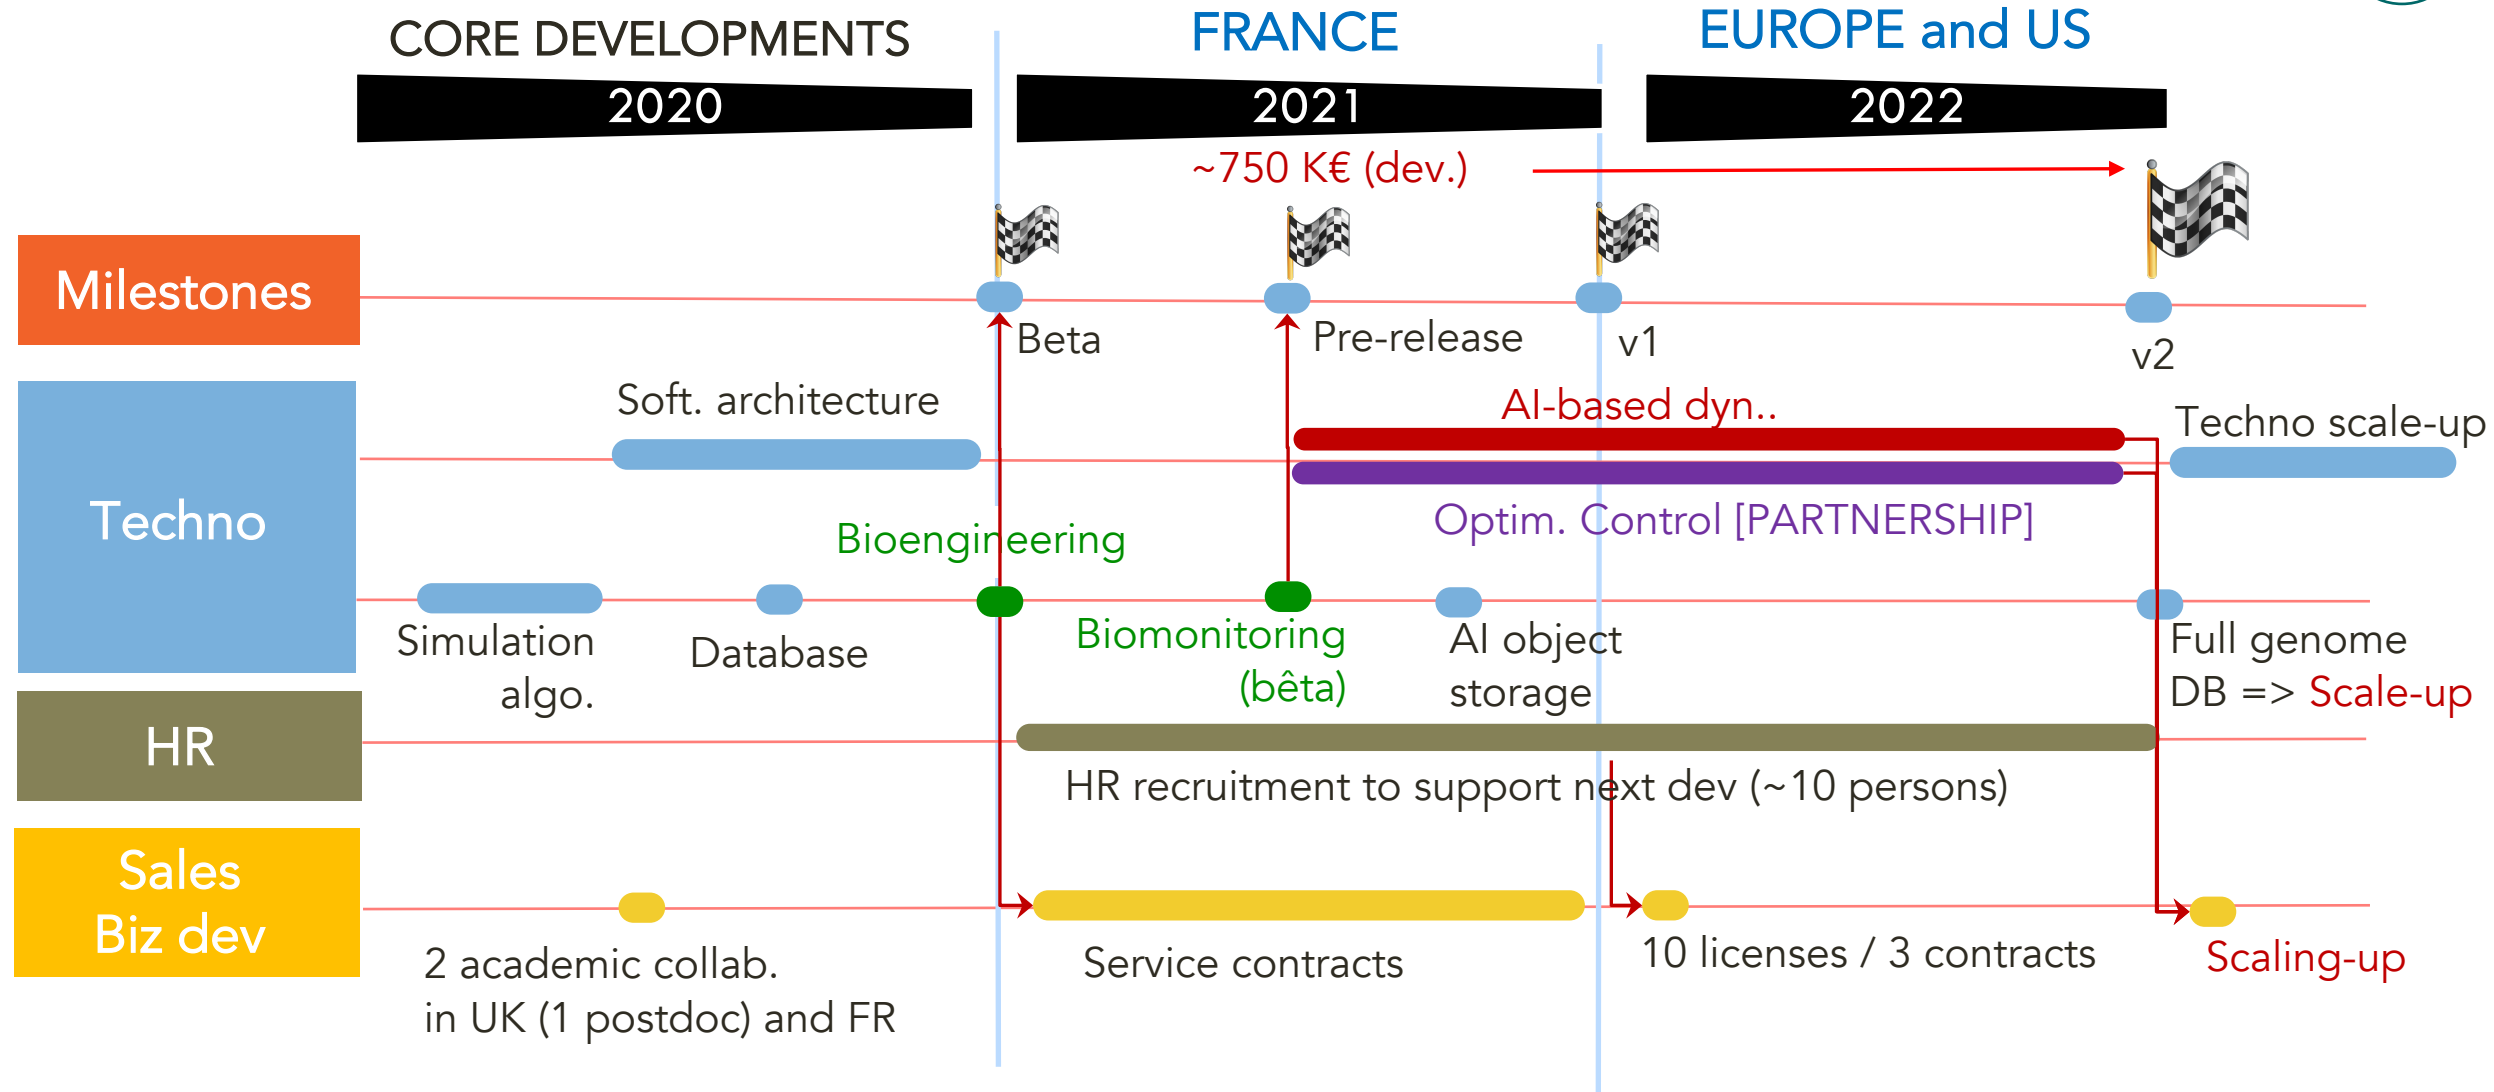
CORE DEVELOPMENTS
FRANCE
EUROPE and US
2020
2021
2022
~750 K€ (dev.)

Milestones
Beta
Pre-release
v1
v2

Techno
Soft. architecture
AI-based dyn..
Techno scale-up
Optim. Control [PARTNERSHIP]
Bioengineering
Simulation algo.
Database
Biomonitoring (bêta)
AI object storage
Full genome DB => Scale-up

HR
HR recruitment to support next dev (~10 persons)

Sales Biz dev
2 academic collab. in UK (1 postdoc) and FR
Service contracts
10 licenses / 3 contracts
Scaling-up